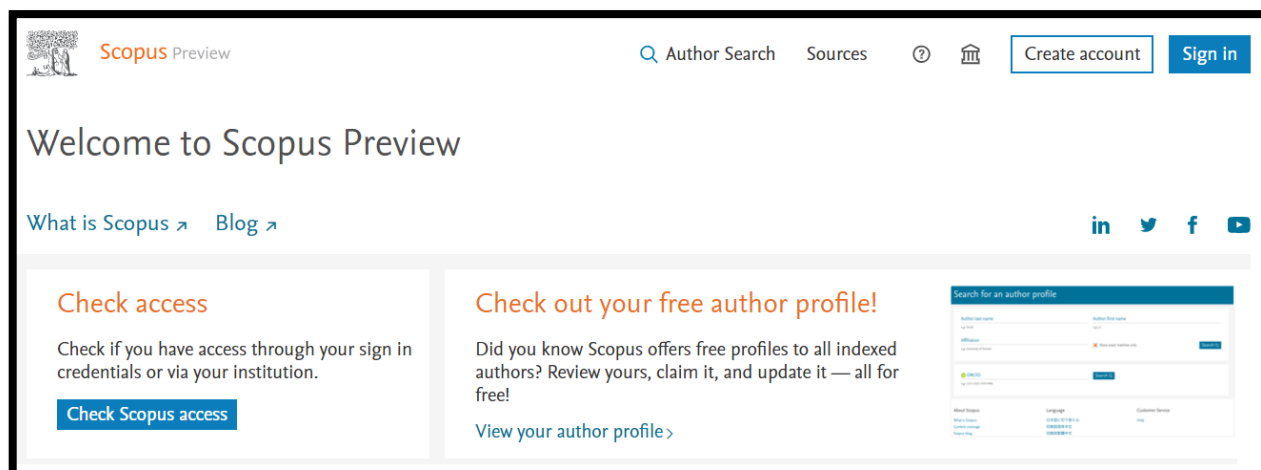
Scopus Preview

Author Search Sources

Create account Sign in

Welcome to Scopus Preview

What is Scopus ↗ Blog ↗

in

Check access

Check if you have access through your sign in credentials or via your institution.

Check Scopus access

Check out your free author profile!

Did you know Scopus offers free profiles to all indexed authors? Review yours, claim it, and update it — all for free!

View your author profile ›

Search for an author profile

Author last name

Author first name

Affiliation

Search

ORCID

Search

About Scopus

Language

Customer Service

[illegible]